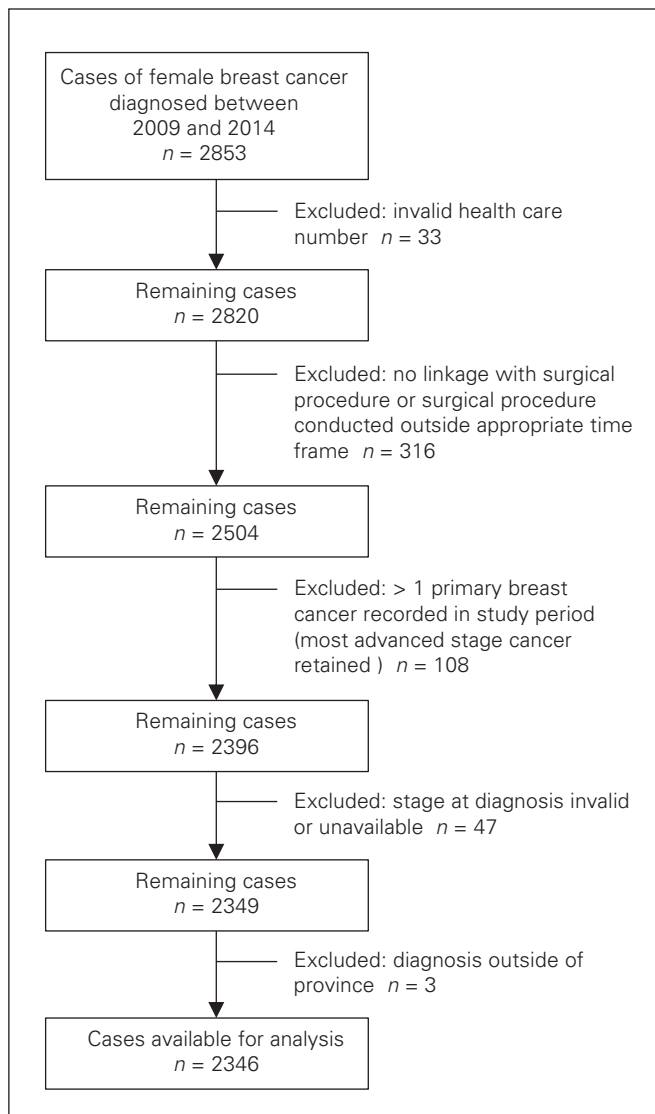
Cases of female breast cancer diagnosed between 2009 and 2014
$n$ = 2853

Excluded: invalid health care number $n$ = 33

Remaining cases
$n$ = 2820

Excluded: no linkage with surgical procedure or surgical procedure conducted outside appropriate time frame $n$ = 316

Remaining cases
$n$ = 2504

Excluded: > 1 primary breast cancer recorded in study period (most advanced stage cancer retained ) $n$ = 108

Remaining cases
$n$ = 2396

Excluded: stage at diagnosis invalid or unavailable $n$ = 47

Remaining cases
$n$ = 2349

Excluded: diagnosis outside of province $n$ = 3

Cases available for analysis
$n$ = 2346